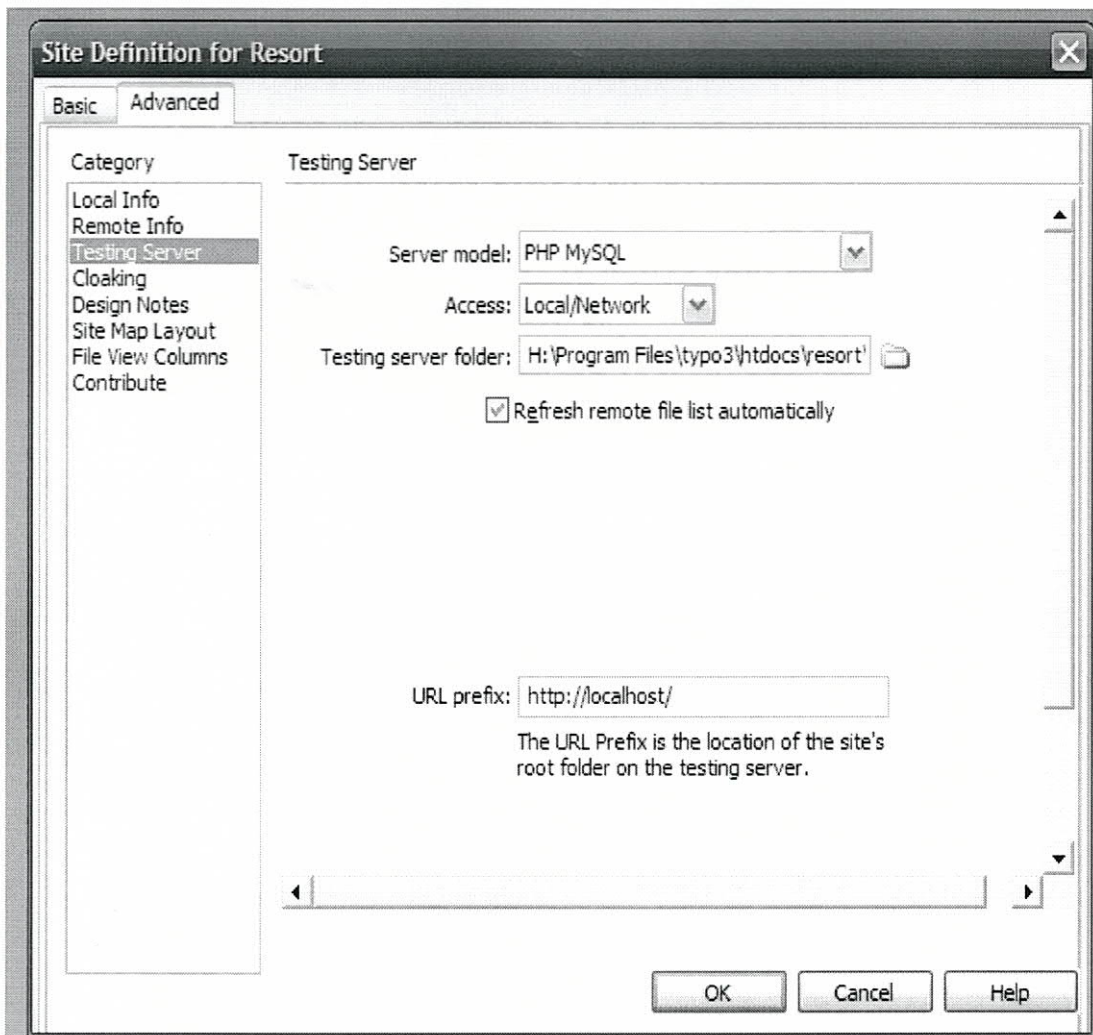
Site Definition for Resort

Basic Advanced

Category

Local Info
Remote Info
Testing Server
Cloaking
Design Notes
Site Map Layout
File View Columns
Contribute

Testing Server

Server model: PHP MySQL

Access: Local/Network

Testing server folder: H:\Program Files\typo3\htdocs\resort\

Refresh remote file list automatically

URL prefix: http://localhost/

The URL Prefix is the location of the site's root folder on the testing server.

OK Cancel Help